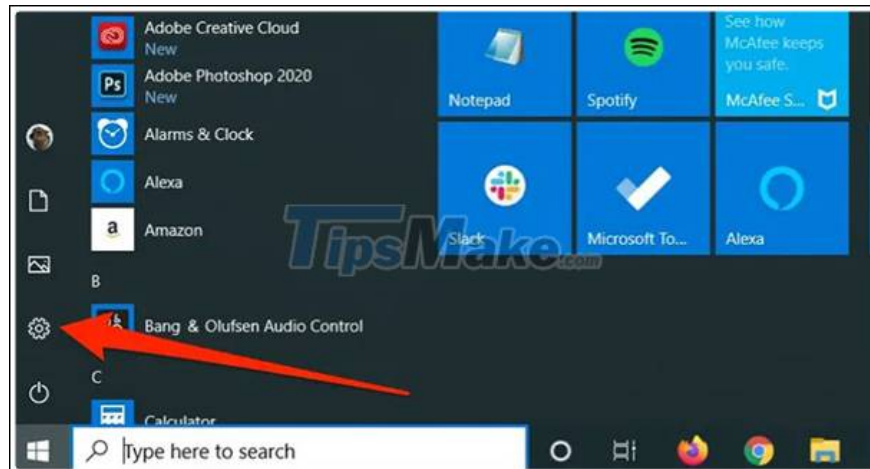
Adobe Creative Cloud
New

Ps
Adobe Photoshop 2020
New

Alarms & Clock

Alexa

a
Amazon

B

Bang & Olufsen Audio Control

C

Calculator

Notepad

Spotify

See how McAfee keeps you safe.
McAfee S...

Slack

Microsoft To...

Alexa

TipsMake.com

Type here to search